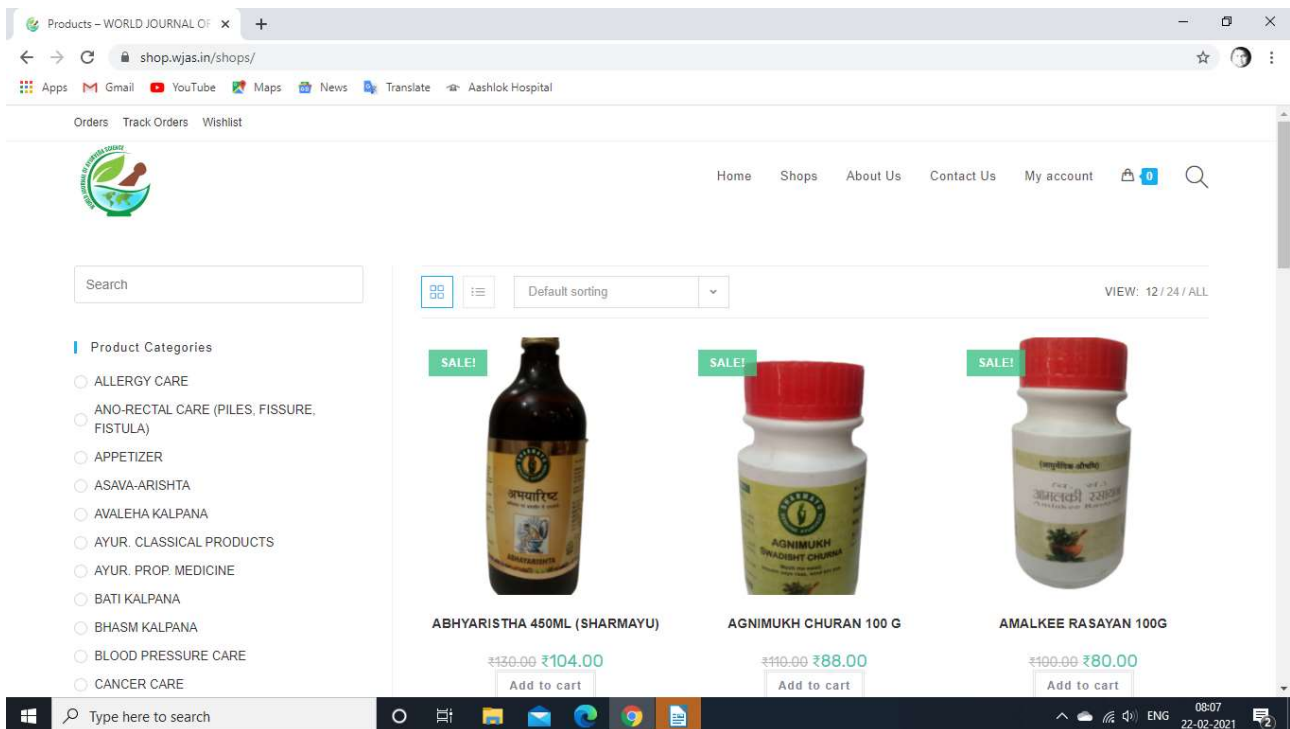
Products – WORLD JOURNAL OF ×  +

shop.wjas.in/shops/

Apps Gmail YouTube Maps News Translate Aashlok Hospital

Orders Track Orders Wishlist

Home Shops About Us Contact Us My account 0

Search

Default sorting

VIEW: 12 / 24 / ALL

Product Categories

ALLERGY CARE

ANO-RECTAL CARE (PILES, FISSURE, FISTULA)

APPETIZER

ASAVA-ARISHTA

AVALEHA KALPANA

AYUR. CLASSICAL PRODUCTS

AYUR. PROP. MEDICINE

BATI KALPANA

BHASM KALPANA

BLOOD PRESSURE CARE

CANCER CARE

SALE!

अभयारिष्ट

ABHAYARISTA

ABHYARISTHA 450ML (SHARMAYU)

~~₹130.00~~ ₹104.00

Add to cart

SALE!

AGNIMUKH SWADISHT CHURNA

AGNIMUKH CHURAN 100 G

~~₹110.00~~ ₹88.00

Add to cart

SALE!

आमलकी रसायन

AMALKEE RASAYAN 100G

~~₹100.00~~ ₹80.00

Add to cart

Type here to search

ENG 08:07 22-02-2021